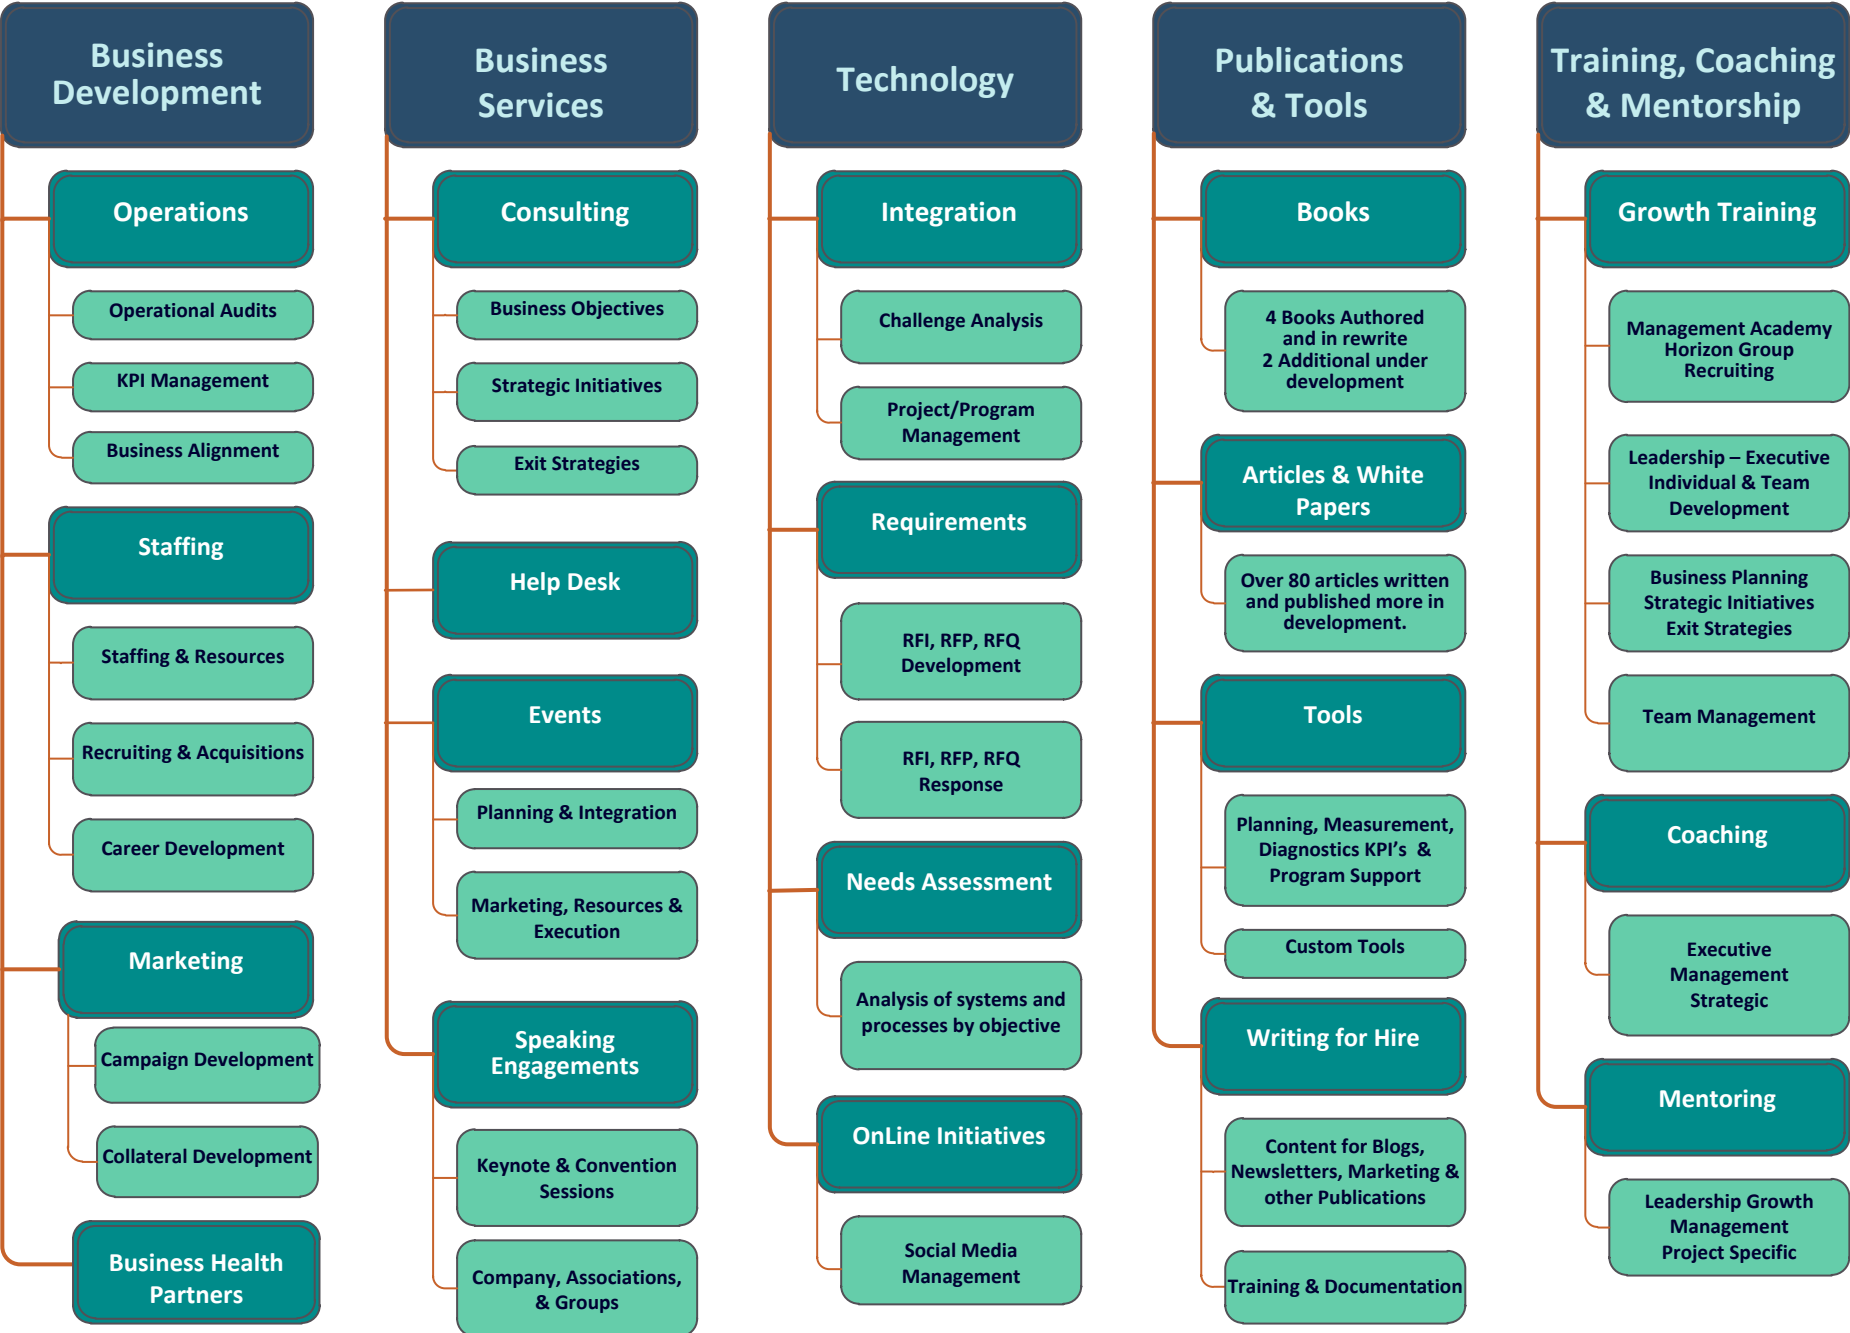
Business Development

Operations

Operational Audits

KPI Management

Business Alignment

Staffing

Staffing & Resources

Recruiting & Acquisitions

Career Development

Marketing

Campaign Development

Collateral Development

Business Health Partners

Business Services

Consulting

Business Objectives

Strategic Initiatives

Exit Strategies

Help Desk

Events

Planning & Integration

Marketing, Resources & Execution

Speaking Engagements

Keynote & Convention Sessions

Company, Associations, & Groups

Technology

Integration

Challenge Analysis

Project/Program Management

Requirements

RFI, RFP, RFQ Development

RFI, RFP, RFQ Response

Needs Assessment

Analysis of systems and processes by objective

OnLine Initiatives

Social Media Management

Publications & Tools

Books

4 Books Authored and in rewrite 2 Additional under development

Articles & White Papers

Over 80 articles written and published more in development.

Tools

Planning, Measurement, Diagnostics KPI's & Program Support

Custom Tools

Writing for Hire

Content for Blogs, Newsletters, Marketing & other Publications

Training & Documentation

Training, Coaching & Mentorship

Growth Training

Management Academy Horizon Group Recruiting

Leadership – Executive Individual & Team Development

Business Planning Strategic Initiatives Exit Strategies

Team Management

Coaching

Executive Management Strategic

Mentoring

Leadership Growth Management Project Specific